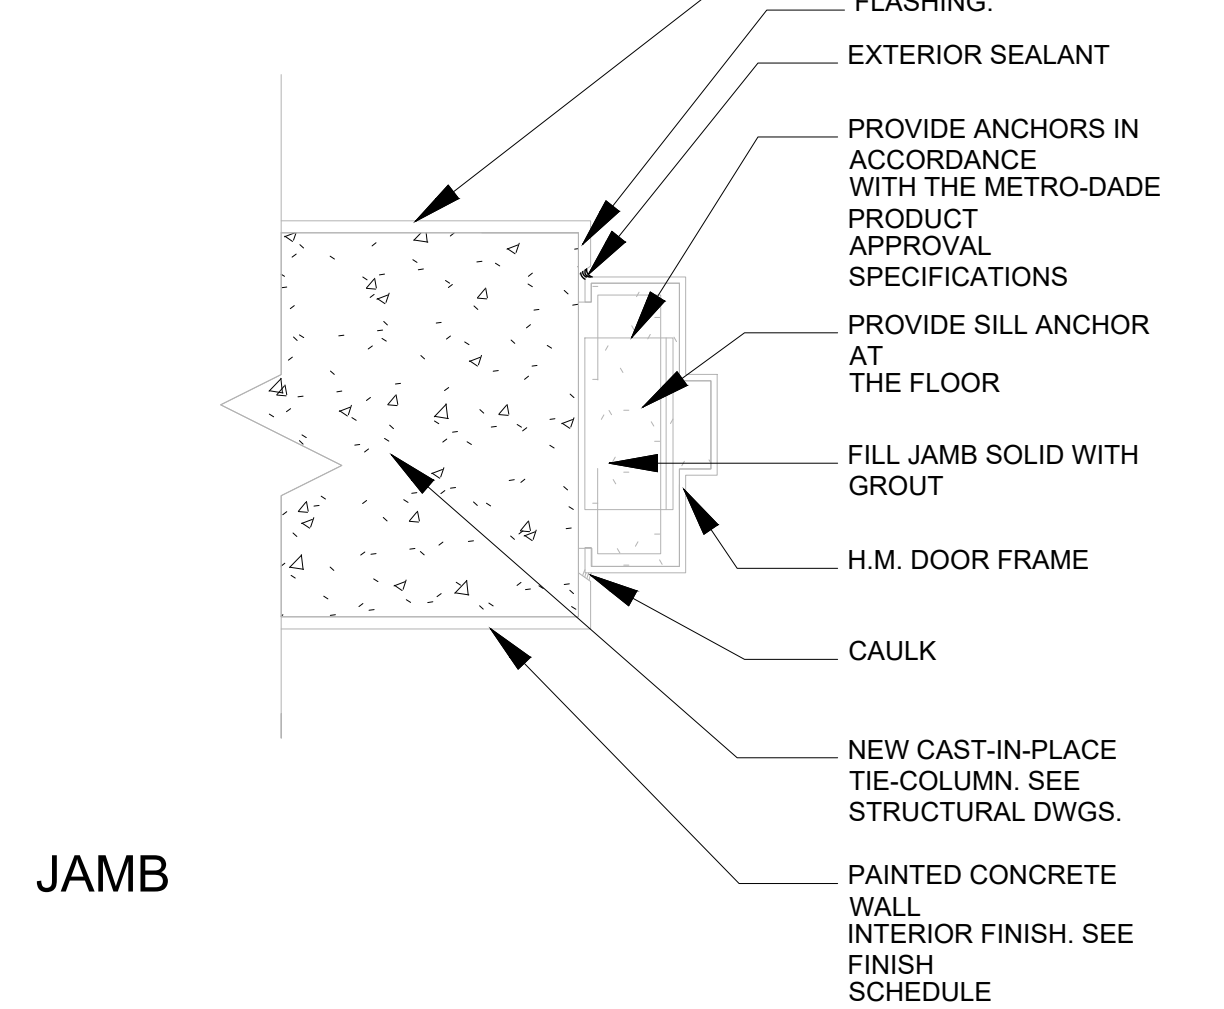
FLASHING.

EXTERIOR SEALANT

PROVIDE ANCHORS IN ACCORDANCE WITH THE METRO-DADE PRODUCT APPROVAL SPECIFICATIONS

PROVIDE SILL ANCHOR AT THE FLOOR

FILL JAMB SOLID WITH GROUT

H.M. DOOR FRAME

CAULK

NEW CAST-IN-PLACE TIE-COLUMN. SEE STRUCTURAL DWGS.

JAMB

PAINTED CONCRETE WALL INTERIOR FINISH. SEE FINISH SCHEDULE